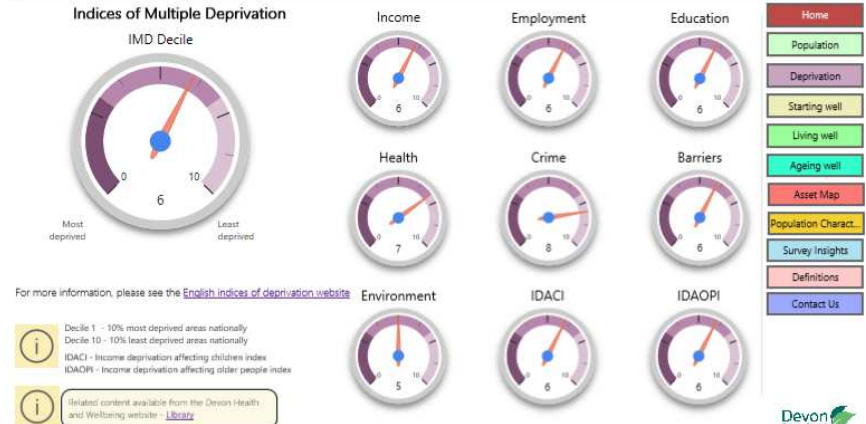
Indices of Multiple Deprivation

IMD Decile

0 10

6

Most deprived

Least deprived

Income

0 10

6

Employment

0 10

6

Education

0 10

6

Health

0 10

7

Crime

0 10

8

Barriers

0 10

6

Environment

0 10

5

IDACI

0 10

6

IDAOPI

0 10

6

For more information, please see the English indices of deprivation website

Decile 1 - 10% most deprived areas nationally
Decile 10 - 10% least deprived areas nationally
IDACI - Income deprivation affecting children index
IDAOPI - Income deprivation affecting older people index

Related content available from the Devon Health and Wellbeing website - Library

Home
Population
Deprivation
Starting well
Living well
Ageing well
Asset Map
Population Charact...
Survey Insights
Definitions
Contact Us

Devon